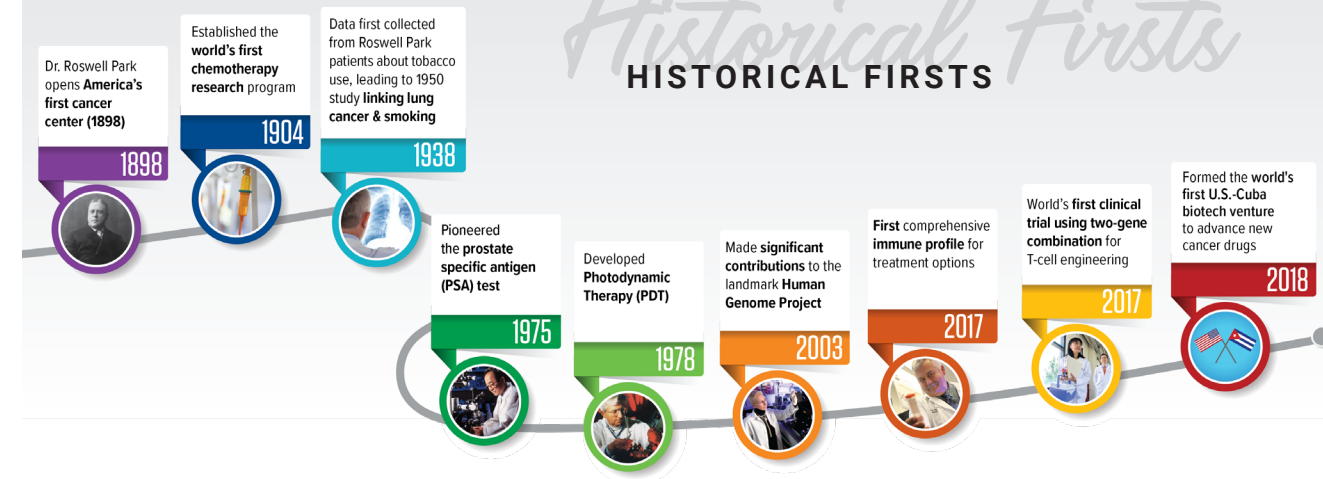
Historical Firsts

HISTORICAL FIRSTS

Dr. Roswell Park opens **America's first cancer center (1898)**

1898

Established the **world's first chemotherapy research** program

1904

Data first collected from Roswell Park patients about tobacco use, leading to 1950 study **linking lung cancer & smoking**

1938

Pioneered the **prostate specific antigen (PSA)** test

1975

Developed **Photodynamic Therapy (PDT)**

1978

Made **significant contributions** to the landmark **Human Genome Project**

2003

**First** comprehensive **immune profile** for treatment options

2017

World's **first clinical trial using two-gene combination** for T-cell engineering

2017

Formed the **world's first U.S.-Cuba biotech venture** to advance new cancer drugs

2018